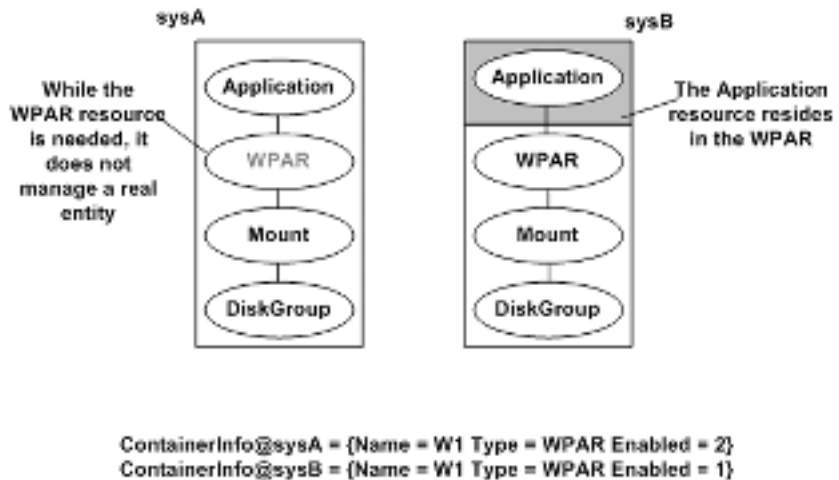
sysA

While the WPAR resource is needed, it does not manage a real entity

Application

WPAR

Mount

DiskGroup

sysB

Application

The Application resource resides in the WPAR

WPAR

Mount

DiskGroup

ContainerInfo@sysA = {Name = W1 Type = WPAR Enabled = 2}
ContainerInfo@sysB = {Name = W1 Type = WPAR Enabled = 1}